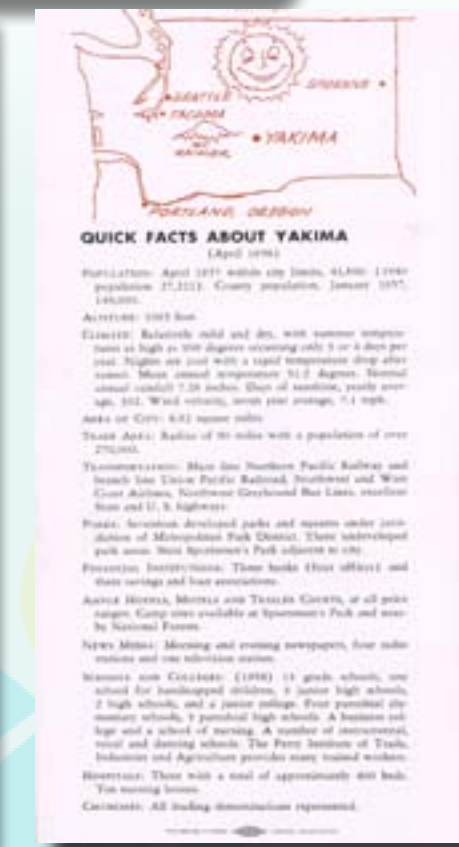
SPOKANE
SEATTLE
TACOMA
MT. RAINIER
YAKIMA
PORTLAND, OREGON

QUICK FACTS ABOUT YAKIMA
(April 1958)

POPULATION: April 1957 within city limits, 41,800. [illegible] population 27,221. County population, January 1957, 149,000.

ALTITUDE: 1065 feet.

CLIMATE: Relatively mild and dry, with summer temperatures as high as 100 degrees occurring only 3 or 4 days per year. Nights are cool with a rapid temperature drop after sunset. Mean annual temperature 51.2 degrees. Normal annual rainfall 7.28 inches. Days of sunshine, yearly average, 302. Wind velocity, seven year average, 7.1 mph.

AREA OF CITY: 8.92 square miles.

TRADE AREA: Radius of 50 miles with a population of over 270,000.

TRANSPORTATION: Main line Northern Pacific Railway and branch line Union Pacific Railroad. Northwest and West Coast Airlines, Northwest Greyhound Bus Lines, excellent State and U. S. highways.

PARKS: Seventeen developed parks and squares under jurisdiction of Metropolitan Park District. Three undeveloped park areas. State Sportsmen's Park adjacent to city.

FINANCIAL INSTITUTIONS: Three banks (four offices) and three savings and loan associations.

AMPLE HOTELS, MOTELS AND TRAILER COURTS, at all price ranges. Camp sites available at Sportsmen's Park and nearby National Forests.

NEWS MEDIA: Morning and evening newspapers, four radio stations and one television station.

SCHOOLS AND COLLEGES: (1958) 13 grade schools, one school for handicapped children, 3 junior high schools, 2 high schools, and a junior college. Four parochial elementary schools, 1 parochial high schools. A business college and a school of nursing. A number of instrumental, vocal and dancing schools. The Perry Institute of Trade, Industries and Agriculture provides many trained workers.

HOSPITALS: Three with a total of approximately 400 beds. Ten nursing homes.

CHURCHES: All leading denominations represented.

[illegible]